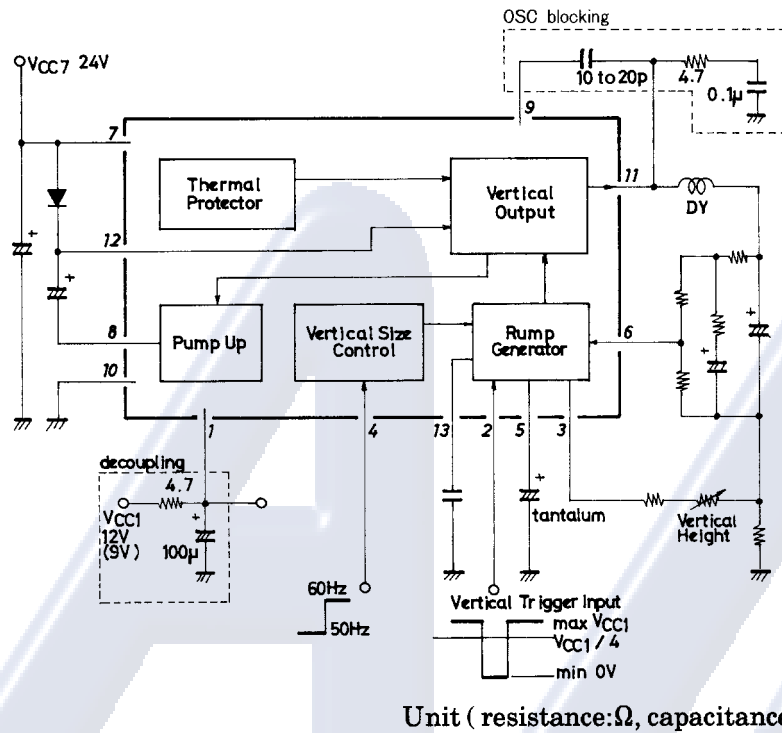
OSC blocking

VCC7 24V

10 to 20p

4.7

0.1μ

9

7

11

Thermal Protector

Vertical Output

DY

12

8

Pump Up

Vertical Size Control

Rump Generator

6

10

1

4

13

2

5

3

decoupling

4.7

VCC1 12V (9V)

100μ

tantalum

Vertical Height

60Hz

50Hz

Vertical Trigger Input

max VCC1

VCC1 / 4

min 0V

Unit ( resistance:Ω, capacitance